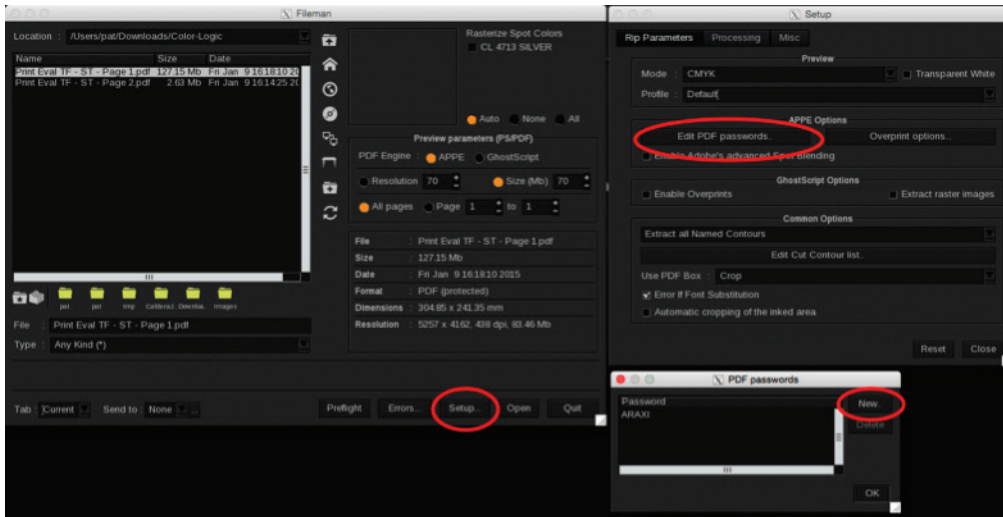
Fileman

Location : /Users/pat/Downloads/Color-Logic

| Name | Size | Date |
|---|---|---|
| Print Eval TF - ST - Page 1.pdf | 127.15 Mb | Fri Jan 9 16:18:10 20 |
| Print Eval TF - ST - Page 2.pdf | 2.63 Mb | Fri Jan 9 16:14:25 20 |

pat pat tmp Calibrazi Downloa Images

File Print Eval TF - ST - Page 1.pdf
Type Any Kind (*)

Rasterize Spot Colors
CL 4713 SILVER

Auto None All

Preview parameters (PS/PDF)
PDF Engine APPE GhostScript
Resolution 70 Size (Mb) 70
All pages Page 1 to 1

| File | Print Eval TF - ST - Page 1.pdf |
|---|---|
| Size | 127.15 Mb |
| Date | Fri Jan 9 16:18:10 2015 |
| Format | PDF (protected) |
| Dimensions | 304.85 x 241.35 mm |
| Resolution | 5257 x 4162, 438 dpi, 83.46 Mb |

Tab Current Send to None

Preflight Errors... Setup... Open Quit

Setup

Rip Parameters Processing Misc

Preview
Mode CMYK Transparent White
Profile Default

APPE Options
Edit PDF passwords... Overprint options...
Enable Adobe's advanced Spot Blending

GhostScript Options
Enable Overprints Extract raster images

Common Options
Extract all Named Contours
Edit Cut Contour list...
Use PDF Box Crop
Error if Font Substitution
Automatic cropping of the inked area

Reset Close

PDF passwords
Password
ARAXI
New...
Delete
OK